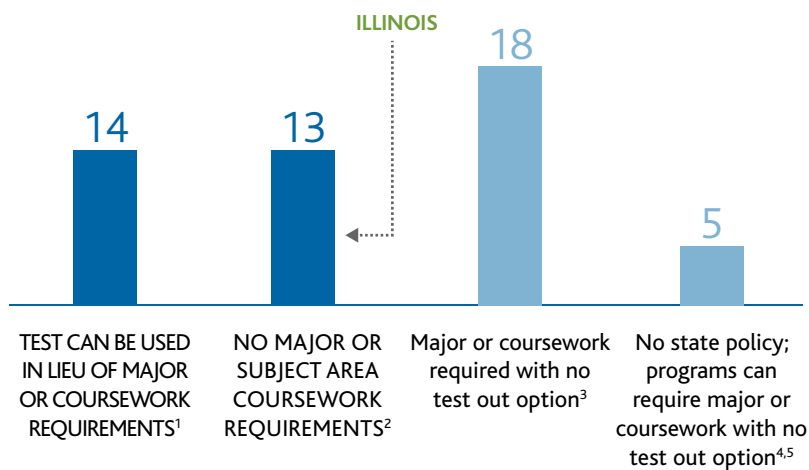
ILLINOIS

14

13

18

5

TEST CAN BE USED IN LIEU OF MAJOR OR COURSEWORK REQUIREMENTS$^1$

NO MAJOR OR SUBJECT AREA COURSEWORK REQUIREMENTS$^2$

Major or coursework required with no test out option$^3$

No state policy; programs can require major or coursework with no test out option$^{4,5}$